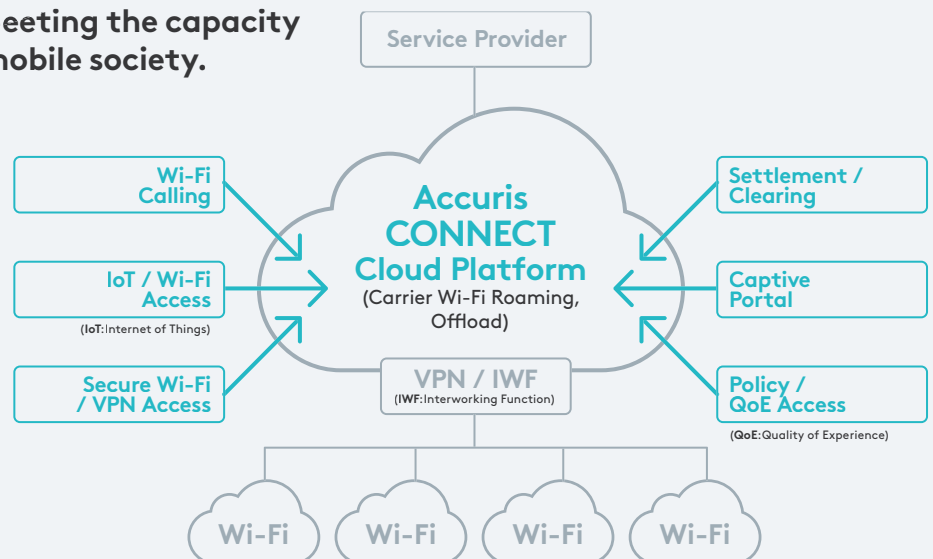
eeting the capacity
nobile society.

Service Provider

Wi-Fi Calling

IoT / Wi-Fi Access

(IoT:Internet of Things)

Secure Wi-Fi / VPN Access

Accuris CONNECT Cloud Platform
(Carrier Wi-Fi Roaming, Offload)

Settlement / Clearing

Captive Portal

Policy / QoE Access

(QoE:Quality of Experience)

VPN / IWF
(IWF:Interworking Function)

Wi-Fi

Wi-Fi

Wi-Fi

Wi-Fi